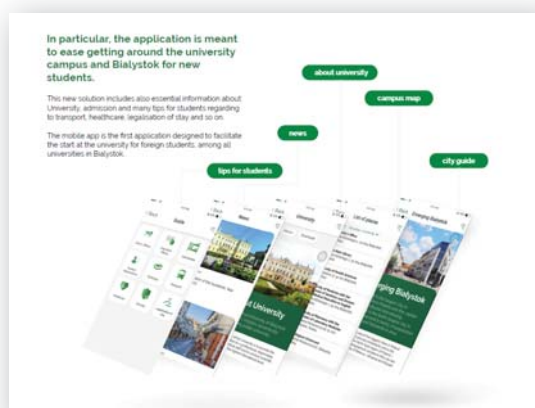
In particular, the application is meant to ease getting around the university campus and Bialystok for new students.

This new solution includes also essential information about University, admission and many tips for students regarding to transport, healthcare, legalisation of stay and so on.

The mobile app is the first application designed to facilitate the start at the university for foreign students, among all universities in Bialystok.

about university

campus map

news

city guide

tips for students

Guide

News

University

List of places

Emerging Bialystok

t University

rging Bialystok